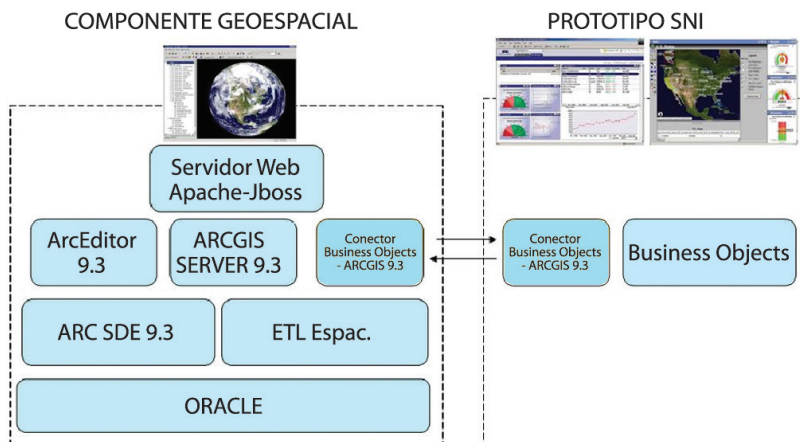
COMPONENTE GEOESPACIAL

PROTOTIPO SNI

Servidor Web Apache-Jboss

ArcEditor 9.3

ARCGIS SERVER 9.3

Conector Business Objects - ARCGIS 9.3

Conector Business Objects - ARCGIS 9.3

Business Objects

ARC SDE 9.3

ETL Espac.

ORACLE